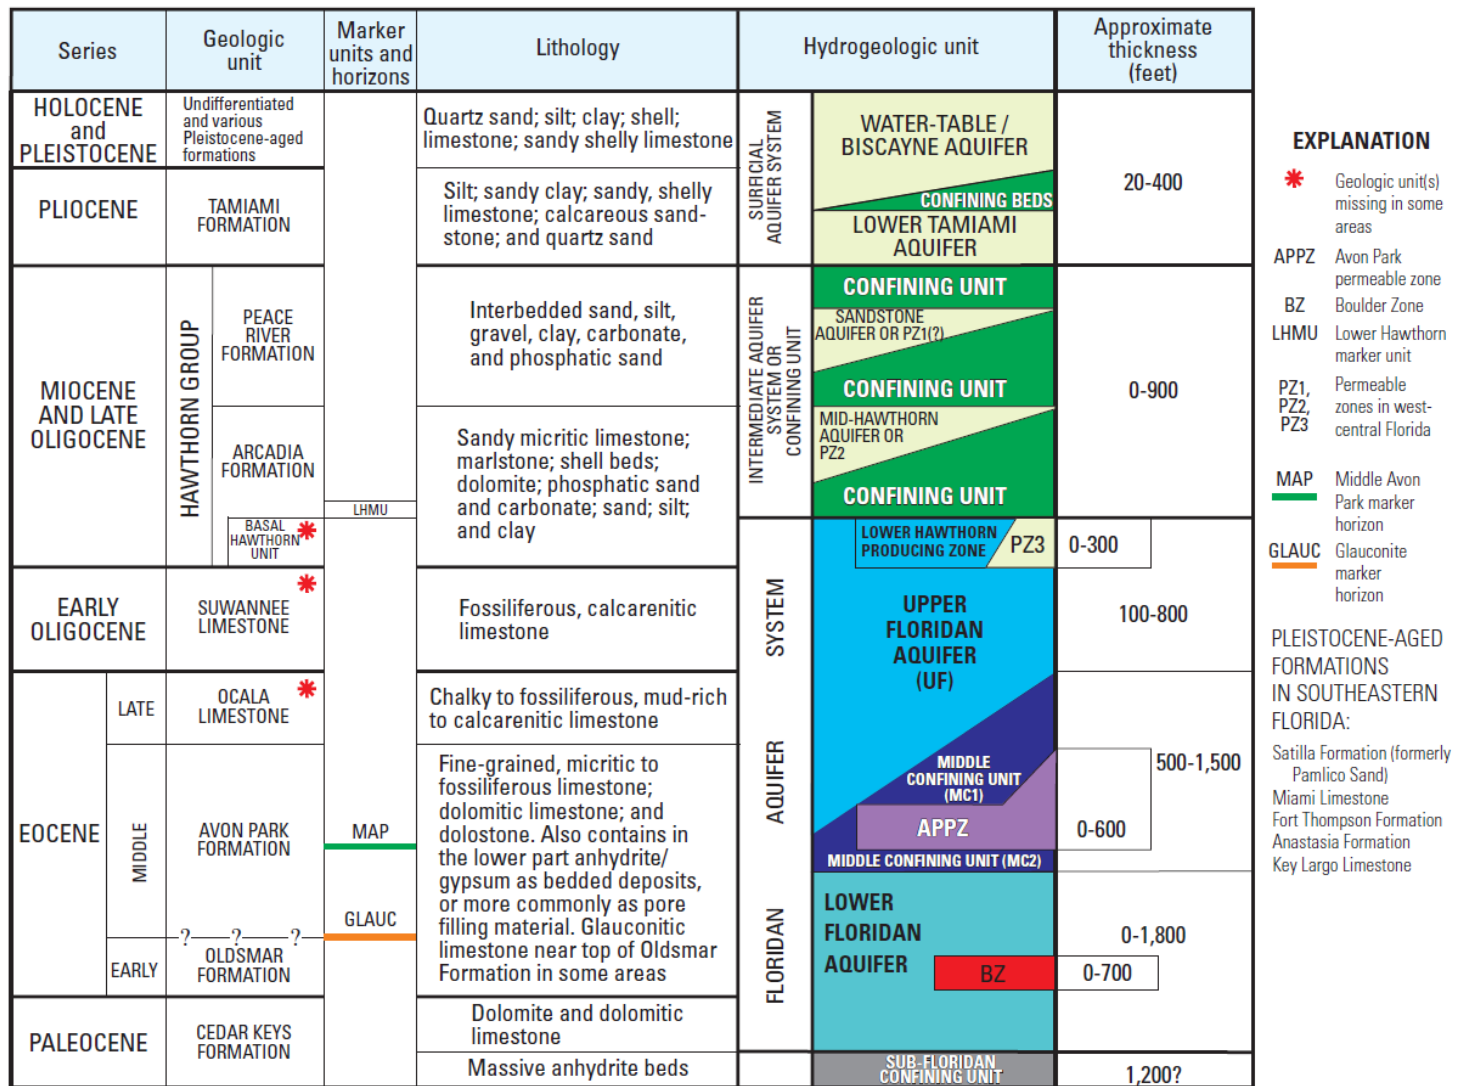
| Series | Geologic unit | Marker units and horizons | Lithology | Hydrogeologic unit | Approximate thickness (feet) |
|---|---|---|---|---|---|
| HOLOCENE and PLEISTOCENE | Undifferentiated and various Pleistocene-aged formations | | Quartz sand; silt; clay; shell; limestone; sandy shelly limestone | SURFICIAL AQUIFER SYSTEM: WATER-TABLE / BISCAYNE AQUIFER; CONFINING BEDS | 20-400 |
| PLIOCENE | TAMIAMI FORMATION | | Silt; sandy clay; sandy, shelly limestone; calcareous sandstone; and quartz sand | LOWER TAMIAMI AQUIFER | |
| MIOCENE AND LATE OLIGOCENE | HAWTHORN GROUP: PEACE RIVER FORMATION | | Interbedded sand, silt, gravel, clay, carbonate, and phosphatic sand | INTERMEDIATE AQUIFER SYSTEM OR CONFINING UNIT: CONFINING UNIT; SANDSTONE AQUIFER OR PZ1(?); CONFINING UNIT | 0-900 |
| | ARCADIA FORMATION; BASAL HAWTHORN UNIT * | LHMU | Sandy micritic limestone; marlstone; shell beds; dolomite; phosphatic sand and carbonate; sand; silt; and clay | MID-HAWTHORN AQUIFER OR PZ2; CONFINING UNIT | |
| EARLY OLIGOCENE | SUWANNEE LIMESTONE * | | Fossiliferous, calcarenitic limestone | FLORIDAN AQUIFER SYSTEM: LOWER HAWTHORN PRODUCING ZONE; PZ3; UPPER FLORIDAN AQUIFER (UF) | 0-300; 100-800 |
| EOCENE LATE | OCALA LIMESTONE * | | Chalky to fossiliferous, mud-rich to calcarenitic limestone | | |
| EOCENE MIDDLE | AVON PARK FORMATION | MAP | Fine-grained, micritic to fossiliferous limestone; dolomitic limestone; and dolostone. Also contains in the lower part anhydrite/ gypsum as bedded deposits, or more commonly as pore filling material. Glauconitic limestone near top of Oldsmar Formation in some areas | MIDDLE CONFINING UNIT (MC1); APPZ; MIDDLE CONFINING UNIT (MC2) | 500-1,500; 0-600 |
| EOCENE EARLY | ?—?—? OLDSMAR FORMATION | GLAUC | | LOWER FLORIDAN AQUIFER; BZ | 0-1,800; 0-700 |
| PALEOCENE | CEDAR KEYS FORMATION | | Dolomite and dolomitic limestone | | |
| | | | Massive anhydrite beds | SUB-FLORIDAN CONFINING UNIT | 1,200? |

EXPLANATION
* Geologic unit(s) missing in some areas
APPZ Avon Park permeable zone
BZ Boulder Zone
LHMU Lower Hawthorn marker unit
PZ1, PZ2, PZ3 Permeable zones in west-central Florida
MAP Middle Avon Park marker horizon
GLAUC Glauconite marker horizon

PLEISTOCENE-AGED FORMATIONS IN SOUTHEASTERN FLORIDA:
Satilla Formation (formerly Pamlico Sand)
Miami Limestone
Fort Thompson Formation
Anastasia Formation
Key Largo Limestone